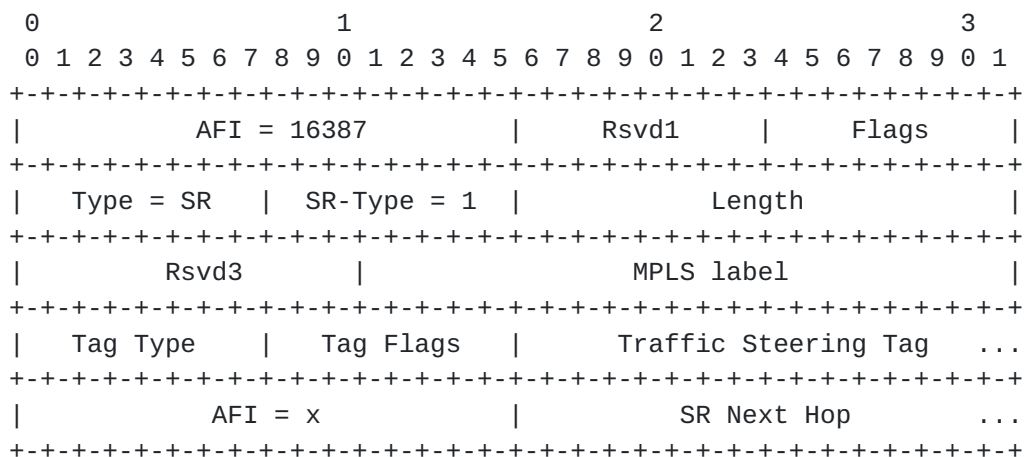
```
 0                   1                   2                   3
 0 1 2 3 4 5 6 7 8 9 0 1 2 3 4 5 6 7 8 9 0 1 2 3 4 5 6 7 8 9 0 1
+-+-+-+-+-+-+-+-+-+-+-+-+-+-+-+-+-+-+-+-+-+-+-+-+-+-+-+-+-+-+-+-+
|         AFI = 16387           |     Rsvd1     |     Flags     |
+-+-+-+-+-+-+-+-+-+-+-+-+-+-+-+-+-+-+-+-+-+-+-+-+-+-+-+-+-+-+-+-+
|   Type = SR   |  SR-Type = 1  |             Length            |
+-+-+-+-+-+-+-+-+-+-+-+-+-+-+-+-+-+-+-+-+-+-+-+-+-+-+-+-+-+-+-+-+
|        Rsvd3          |                 MPLS label            |
+-+-+-+-+-+-+-+-+-+-+-+-+-+-+-+-+-+-+-+-+-+-+-+-+-+-+-+-+-+-+-+-+
|   Tag Type    |   Tag Flags   |    Traffic Steering Tag   ...
+-+-+-+-+-+-+-+-+-+-+-+-+-+-+-+-+-+-+-+-+-+-+-+-+-+-+-+-+-+-+-+-+
|          AFI = x              |          SR Next Hop      ...
+-+-+-+-+-+-+-+-+-+-+-+-+-+-+-+-+-+-+-+-+-+-+-+-+-+-+-+-+-+-+-+-+
```